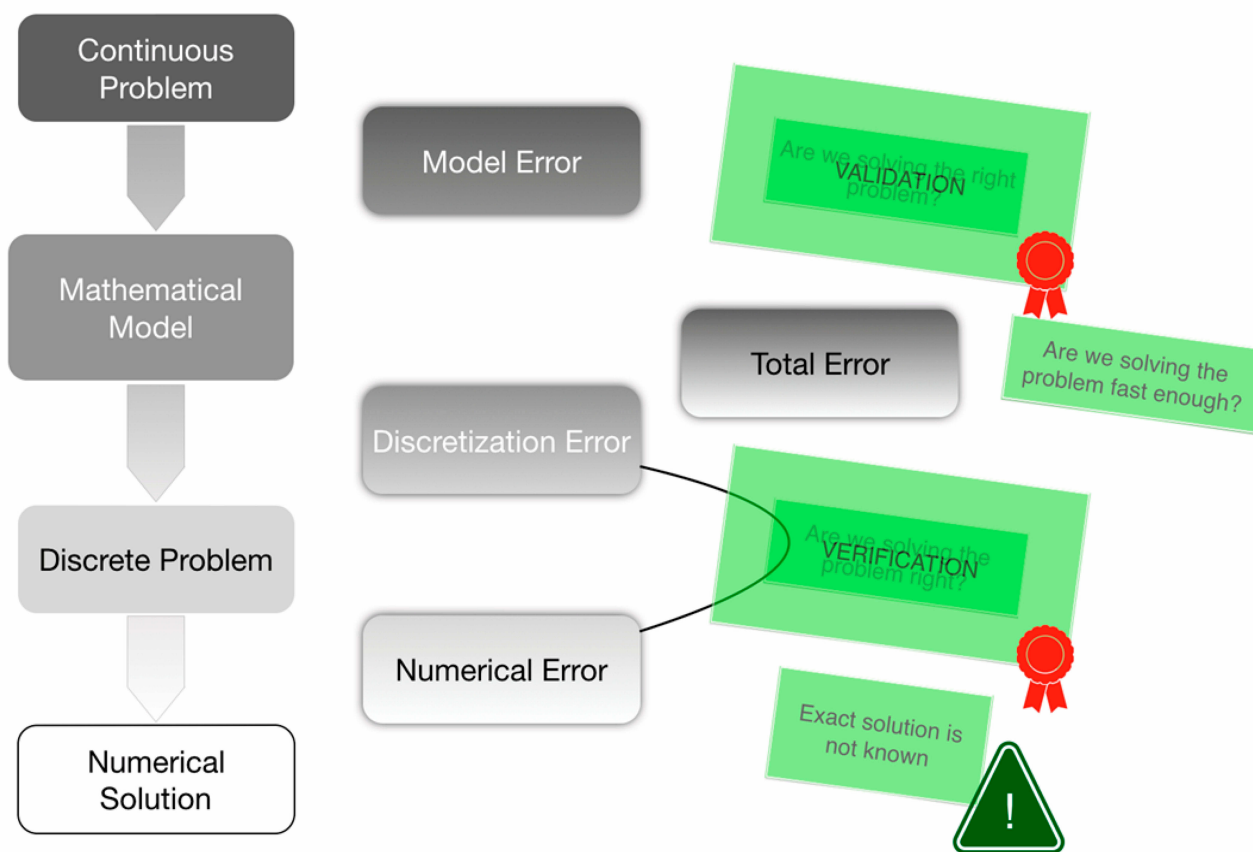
Continuous Problem

Mathematical Model

Discrete Problem

Numerical Solution

Model Error

Discretization Error

Numerical Error

Total Error

Are we solving the right problem?

VALIDATION

Are we solving the problem fast enough?

Are we solving the problem right?

VERIFICATION

Exact solution is not known

!